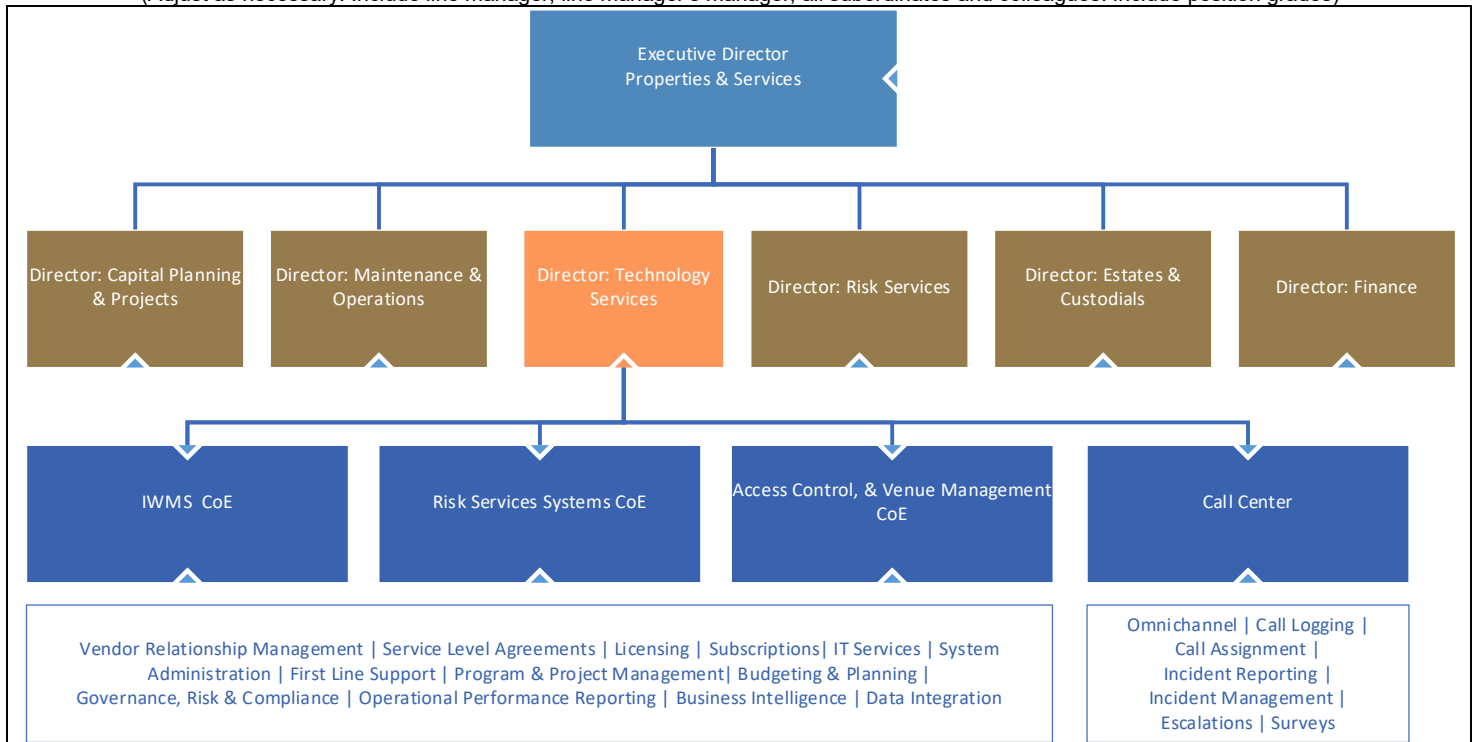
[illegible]

Executive Director Properties & Services

Director: Capital Planning & Projects

Director: Maintenance & Operations

Director: Technology Services

Director: Risk Services

Director: Estates & Custodials

Director: Finance

IWMS CoE

Risk Services Systems CoE

Access Control, & Venue Management CoE

Call Center

Vendor Relationship Management | Service Level Agreements | Licensing | Subscriptions| IT Services | System Administration | First Line Support | Program & Project Management| Budgeting & Planning | Governance, Risk & Compliance | Operational Performance Reporting | Business Intelligence | Data Integration

Omnichannel | Call Logging | Call Assignment | Incident Reporting | Incident Management | Escalations | Surveys